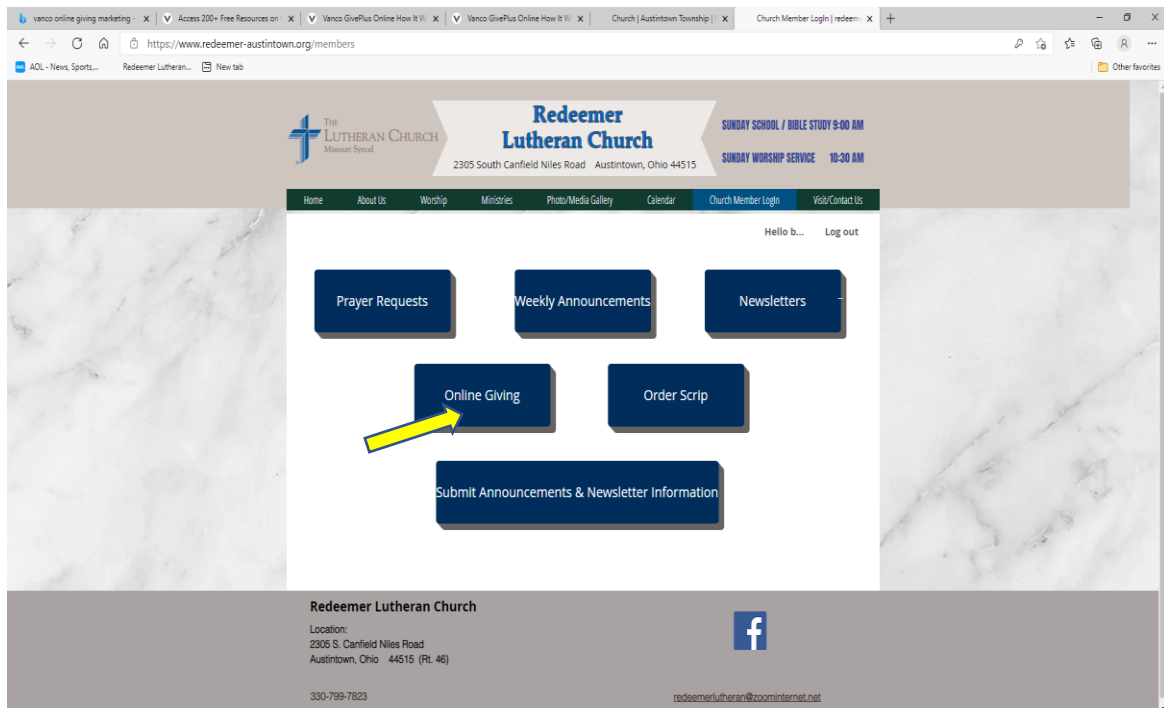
vanco online giving marketing ×
Access 200+ Free Resources on ×
Vanco GivePlus Online How It W ×
Vanco GivePlus Online How It W ×
Church | Austintown Township | ×
Church Member Login | redeem ×
+

https://www.redeemer-austintown.org/members

AOL - News, Sports,...
Redeemer Lutheran...
New tab
Other favorites

THE LUTHERAN CHURCH Missouri Synod

Redeemer Lutheran Church
2305 South Canfield Niles Road Austintown, Ohio 44515

SUNDAY SCHOOL / BIBLE STUDY 9:00 AM
SUNDAY WORSHIP SERVICE 10:30 AM

Home | About Us | Worship | Ministries | Photo/Media Gallery | Calendar | Church Member Login | Visit/Contact Us

Hello b... Log out

Prayer Requests
Weekly Announcements
Newsletters
Online Giving
Order Scrip
Submit Announcements & Newsletter Information

Redeemer Lutheran Church
Location:
2305 S. Canfield Niles Road
Austintown, Ohio 44515 (Rt. 46)

330-799-7823

redeemerlutheran@zoominternet.net